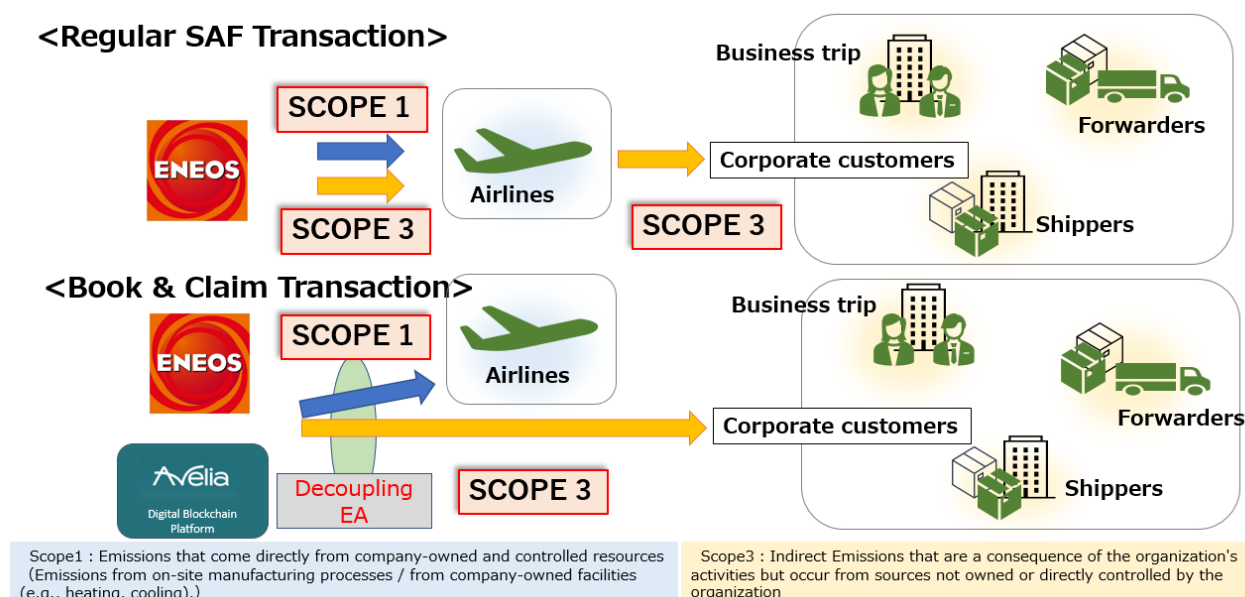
<Regular SAF Transaction>

ENEOS

SCOPE 1

SCOPE 3

Airlines

SCOPE 3

Business trip

Forwarders

Corporate customers

Shippers

<Book & Claim Transaction>

ENEOS

SCOPE 1

Airlines

Avelia

Digital Blockchain Platform

Decoupling EA

SCOPE 3

Business trip

Forwarders

Corporate customers

Shippers

Scope1 : Emissions that come directly from company-owned and controlled resources (Emissions from on-site manufacturing processes / from company-owned facilities (e.g., heating, cooling).)

Scope3 : Indirect Emissions that are a consequence of the organization's activities but occur from sources not owned or directly controlled by the organization